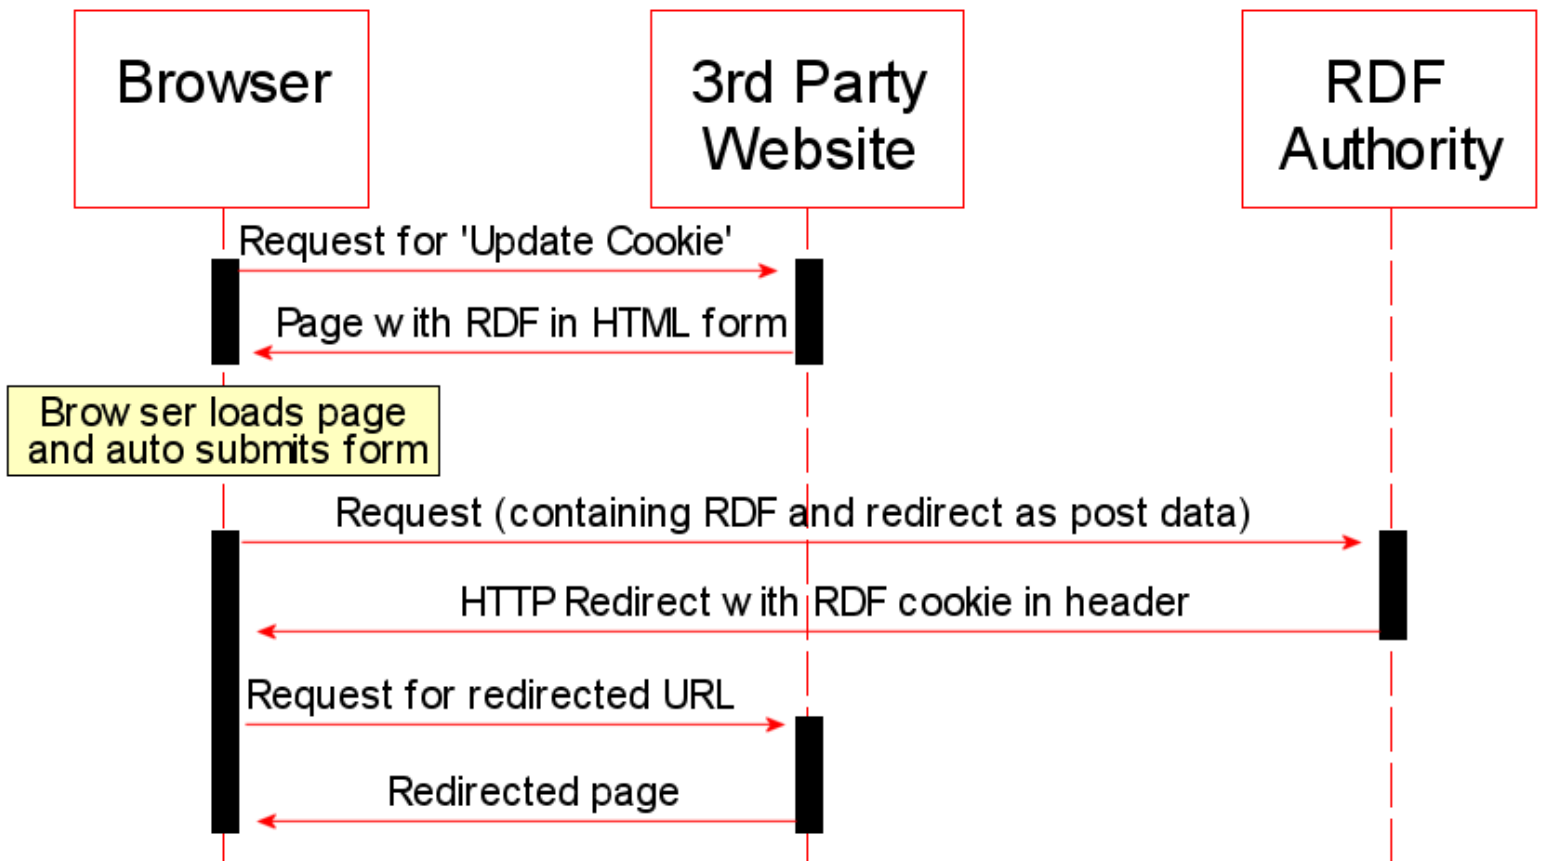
Browser

3rd Party Website

RDF Authority

Request for 'Update Cookie'

Page w ith RDF in HTML form

Brow ser loads page and auto submits form

Request (containing RDF and redirect as post data)

HTTP Redirect w ith RDF cookie in header

Request for redirected URL

Redirected page